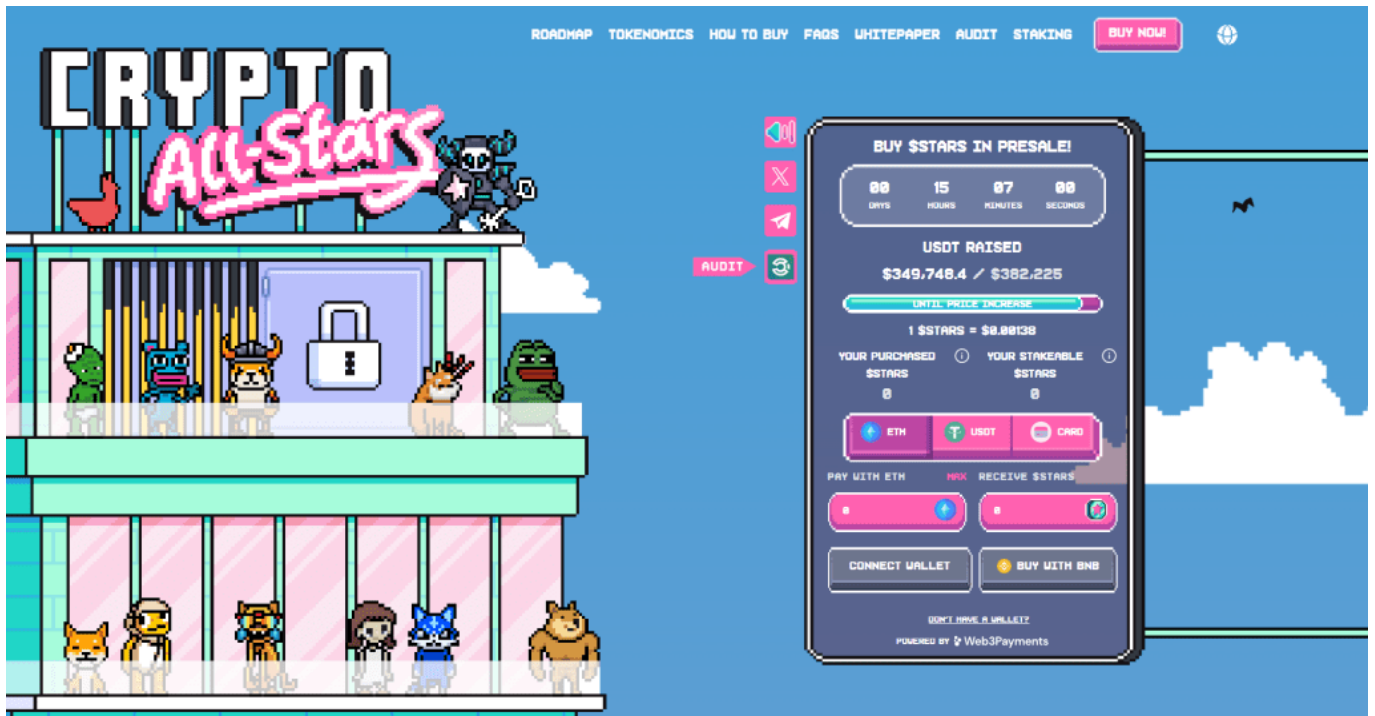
ROADMAP TOKENOMICS HOW TO BUY FAQS WHITEPAPER AUDIT STAKING BUY NOW!

CRYPTO
All-Stars

AUDIT

BUY $STARS IN PRESALE!

| 00 | 15 | 07 | 00 |
|---|---|---|---|
| DAYS | HOURS | MINUTES | SECONDS |

USDT RAISED

$349,748.4 / $382,225

UNTIL PRICE INCREASE

1 $STARS = $0.00138

YOUR PURCHASED $STARS
0

YOUR STAKEABLE $STARS
0

ETH USDT CARD

PAY WITH ETH MAX RECEIVE $STARS

0

0

CONNECT WALLET BUY WITH BNB

DON'T HAVE A WALLET?

POWERED BY Web3Payments